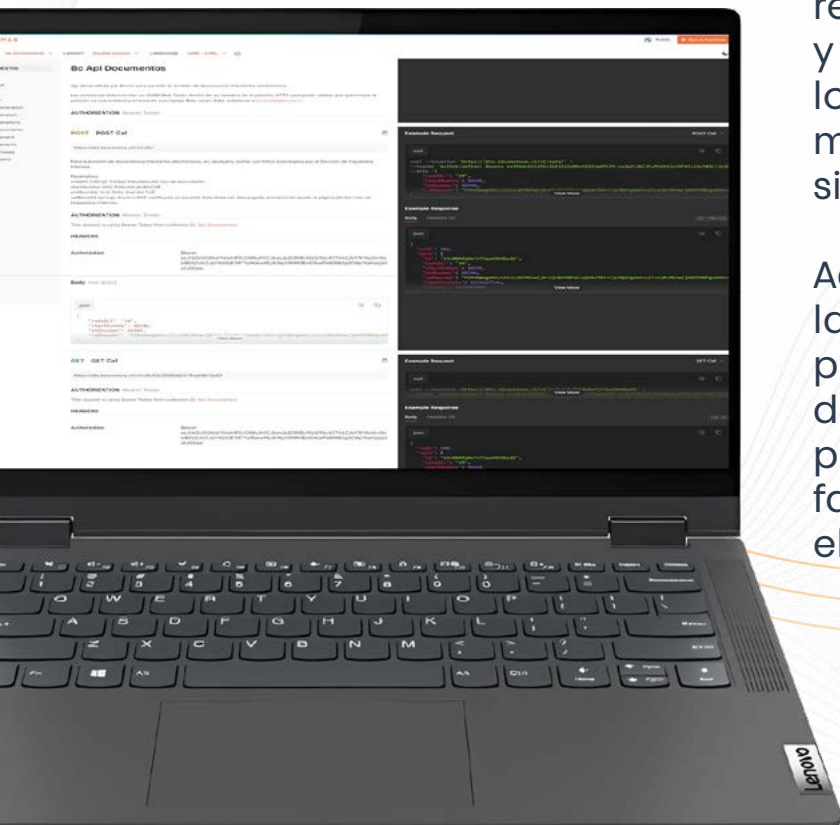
re
y
lo
m
si

Ac
lo
p
d
p
fo
el

Bc Api Documentos

AUTHORIZATION Bearer Token

POST POST Cuf

AUTHORIZATION Bearer Token

HEADERS

Authorization

Body raw (json)

json

View More

GET GET Cuf

AUTHORIZATION Bearer Token

HEADERS

Authorization

Example Request

POST Cuf

curl

View More

Example Response

Body Headers (6)

json

View More

Example Request

GET Cuf

curl

Example Response

Body Headers (6)

json

Public

Run in Postman

LAYOUT

LANGUAGE

Lenovo